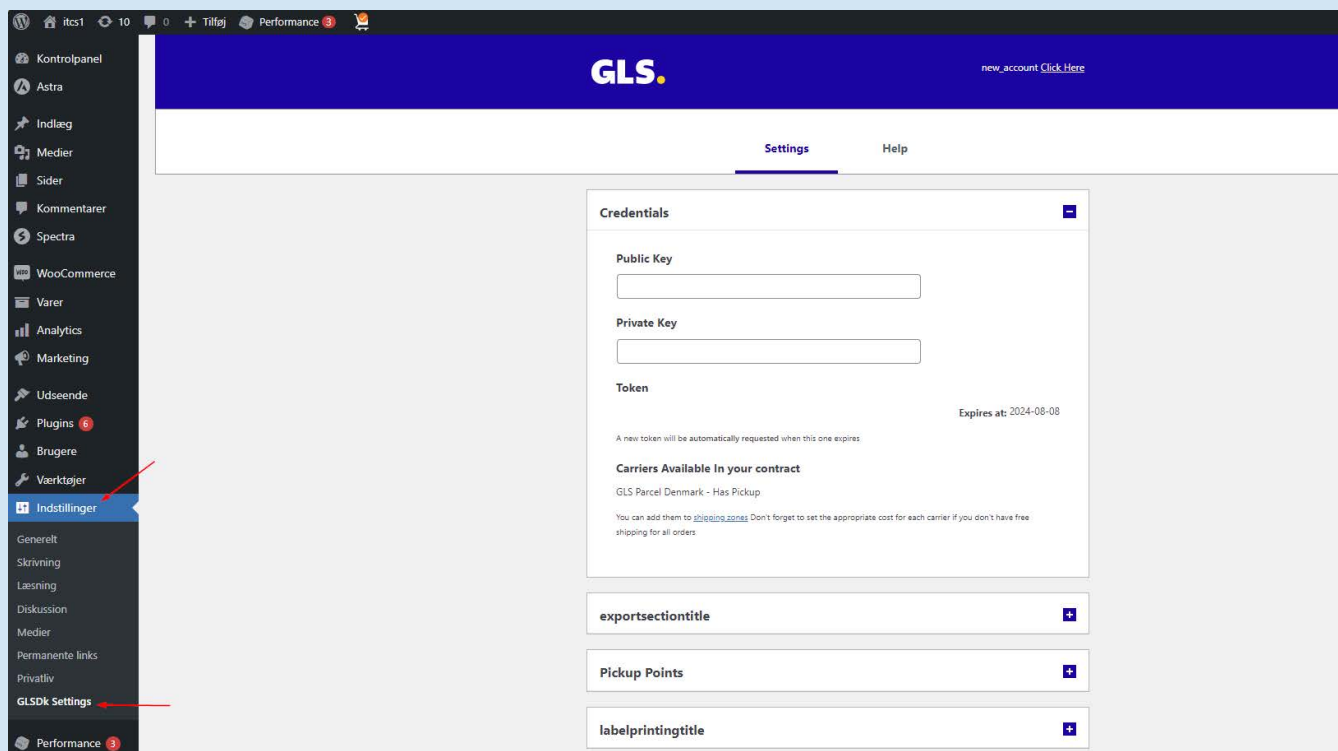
itcs1 10 0 + Tilføj Performance 3

Kontrolpanel
Astra
Indlæg
Medier
Sider
Kommentarer
Spectra
WooCommerce
Varer
Analytics
Marketing
Udseende
Plugins 6
Brugere
Værktøjer
Indstillinger
Generelt
Skrivning
Læsning
Diskussion
Medier
Permanente links
Privatliv
GLSDk Settings
Performance 3

GLS.

new_account Click Here

Settings
Help

Credentials

Public Key

Private Key

Token

Expires at: 2024-08-08

A new token will be automatically requested when this one expires

Carriers Available In your contract

GLS Parcel Denmark - Has Pickup

You can add them to shipping zones Don't forget to set the appropriate cost for each carrier if you don't have free shipping for all orders

exportsectiontitle

Pickup Points

labelprintingtitle